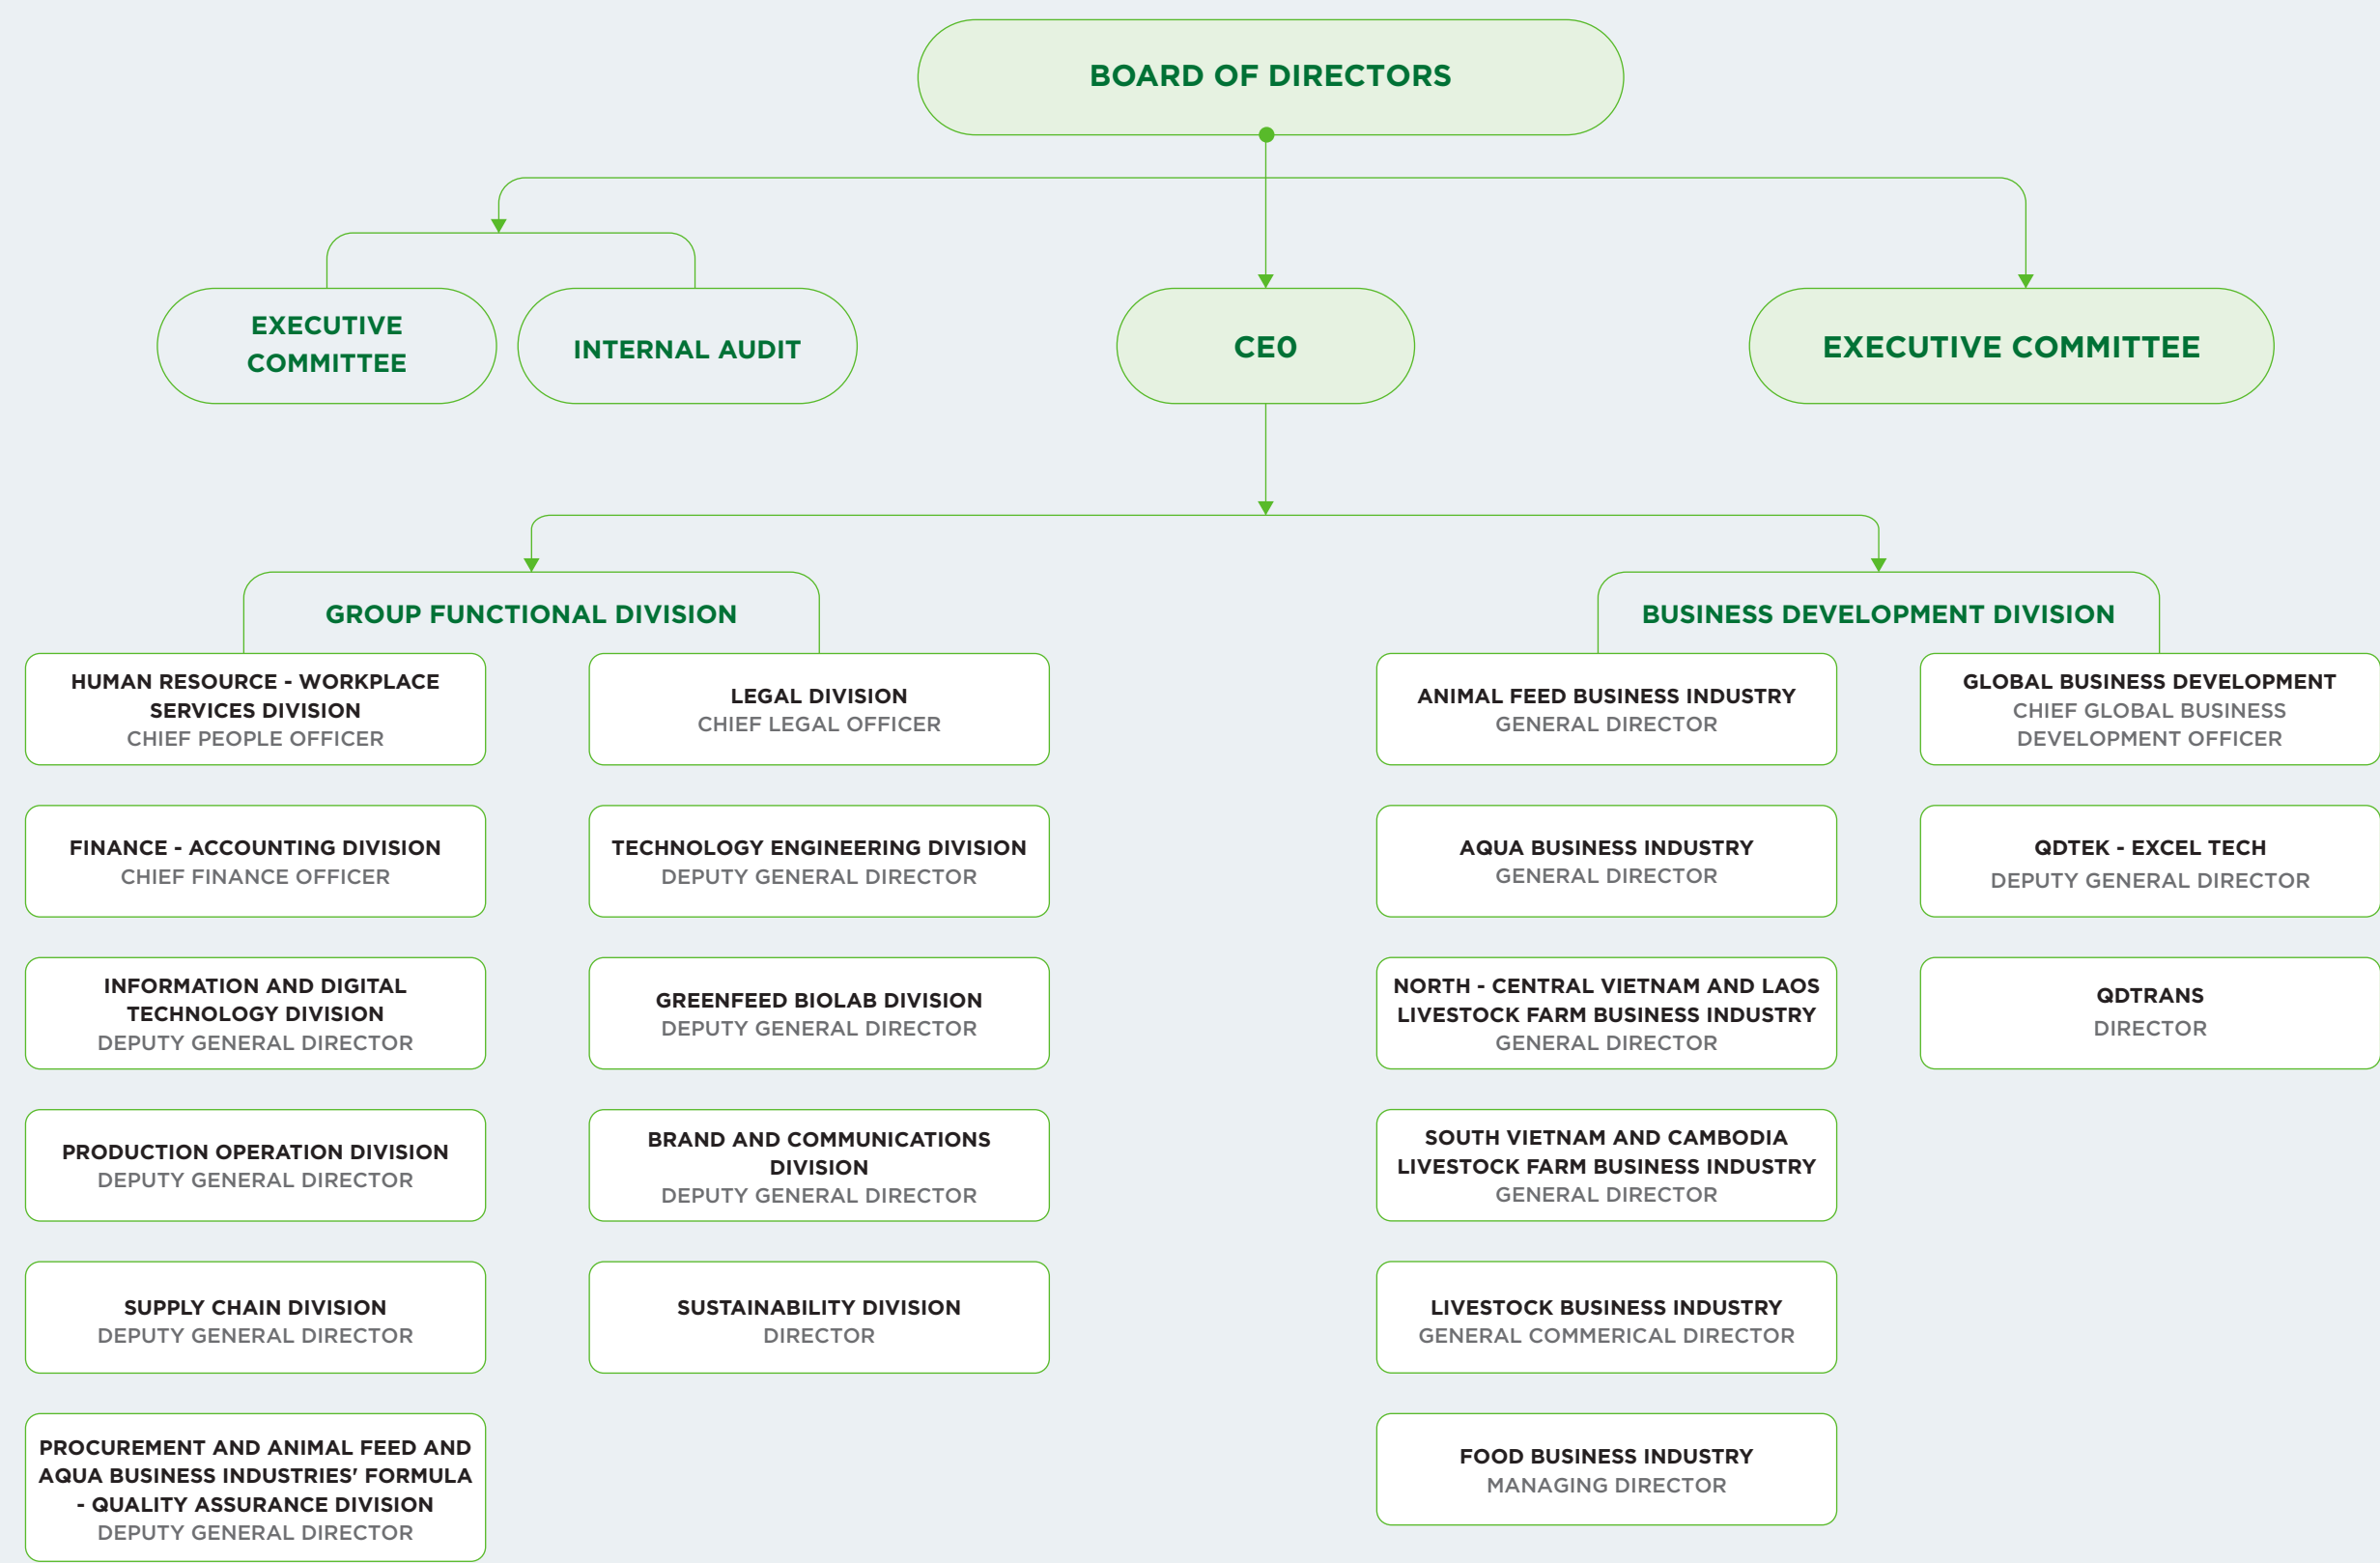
BOARD OF DIRECTORS

EXECUTIVE COMMITTEE

INTERNAL AUDIT

CEO

EXECUTIVE COMMITTEE

GROUP FUNCTIONAL DIVISION

HUMAN RESOURCE - WORKPLACE SERVICES DIVISION
CHIEF PEOPLE OFFICER

FINANCE - ACCOUNTING DIVISION
CHIEF FINANCE OFFICER

INFORMATION AND DIGITAL TECHNOLOGY DIVISION
DEPUTY GENERAL DIRECTOR

PRODUCTION OPERATION DIVISION
DEPUTY GENERAL DIRECTOR

SUPPLY CHAIN DIVISION
DEPUTY GENERAL DIRECTOR

PROCUREMENT AND ANIMAL FEED AND AQUA BUSINESS INDUSTRIES' FORMULA - QUALITY ASSURANCE DIVISION
DEPUTY GENERAL DIRECTOR

LEGAL DIVISION
CHIEF LEGAL OFFICER

TECHNOLOGY ENGINEERING DIVISION
DEPUTY GENERAL DIRECTOR

GREENFEED BIOLAB DIVISION
DEPUTY GENERAL DIRECTOR

BRAND AND COMMUNICATIONS DIVISION
DEPUTY GENERAL DIRECTOR

SUSTAINABILITY DIVISION
DIRECTOR

BUSINESS DEVELOPMENT DIVISION

ANIMAL FEED BUSINESS INDUSTRY
GENERAL DIRECTOR

AQUA BUSINESS INDUSTRY
GENERAL DIRECTOR

NORTH - CENTRAL VIETNAM AND LAOS LIVESTOCK FARM BUSINESS INDUSTRY
GENERAL DIRECTOR

SOUTH VIETNAM AND CAMBODIA LIVESTOCK FARM BUSINESS INDUSTRY
GENERAL DIRECTOR

LIVESTOCK BUSINESS INDUSTRY
GENERAL COMMERICAL DIRECTOR

FOOD BUSINESS INDUSTRY
MANAGING DIRECTOR

GLOBAL BUSINESS DEVELOPMENT
CHIEF GLOBAL BUSINESS DEVELOPMENT OFFICER

QDTEK - EXCEL TECH
DEPUTY GENERAL DIRECTOR

QDTRANS
DIRECTOR